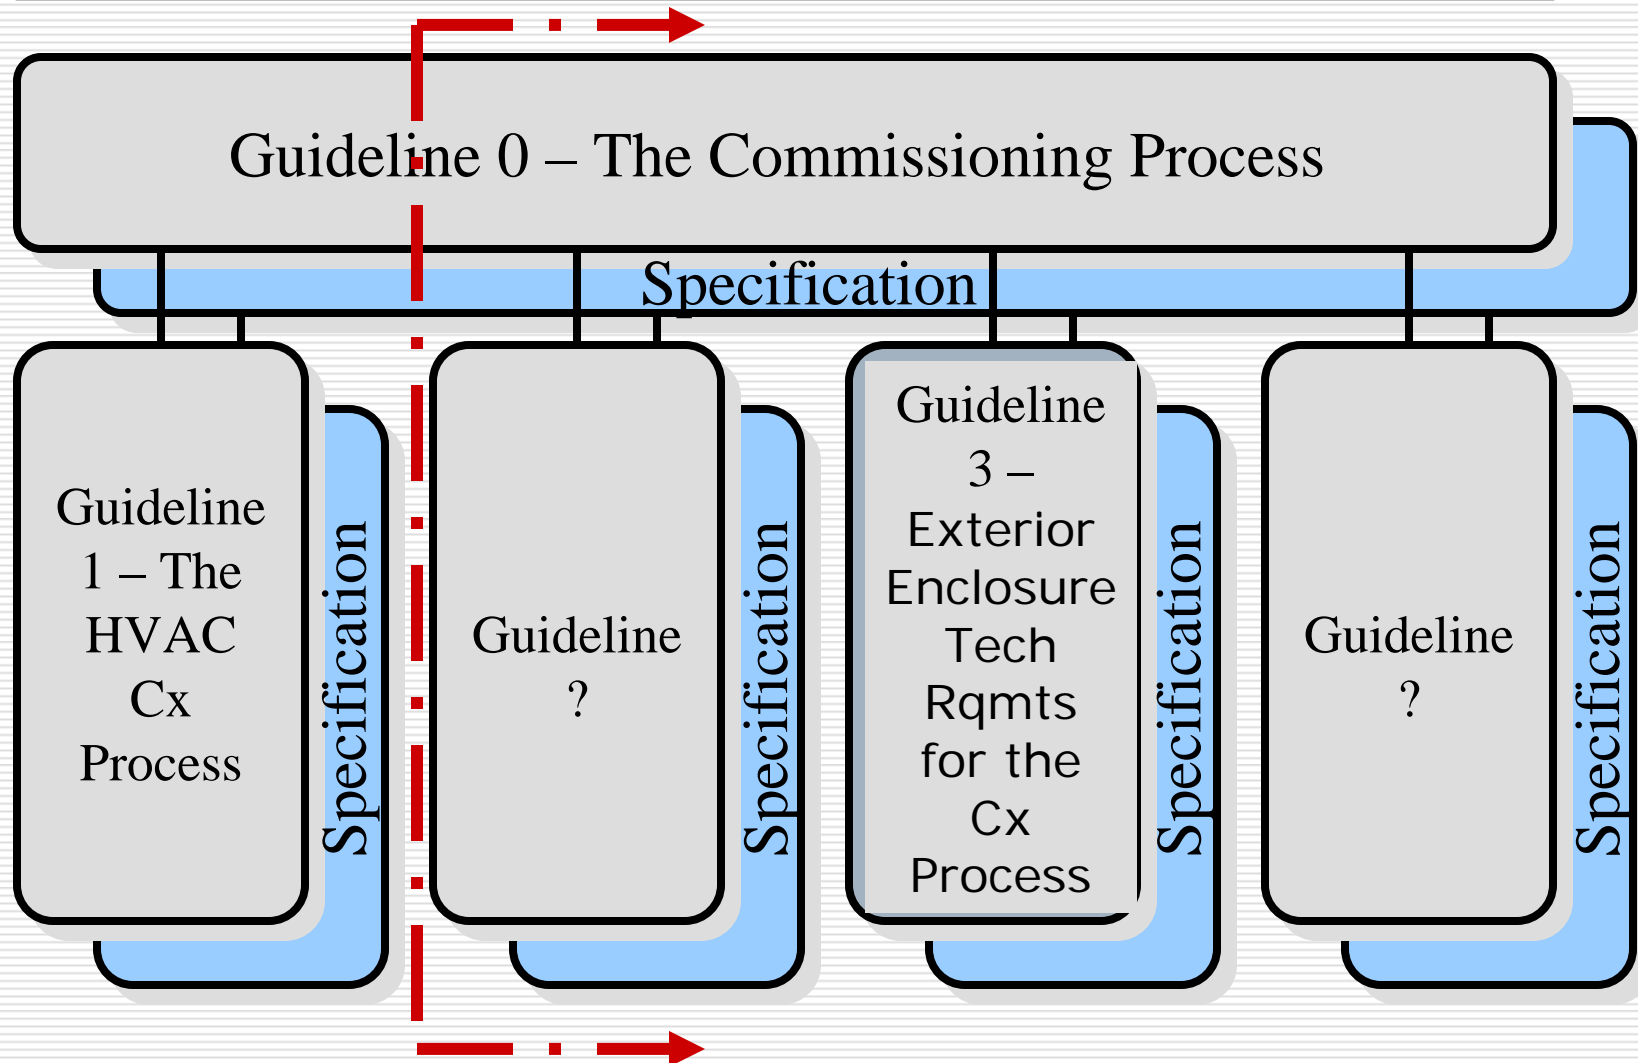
Guideline 0 – The Commissioning Process

Specification

Guideline 1 – The HVAC Cx Process

Specification

Guideline ?

Specification

Guideline 3 – Exterior Enclosure Tech Rqmts for the Cx Process

Specification

Guideline ?

Specification